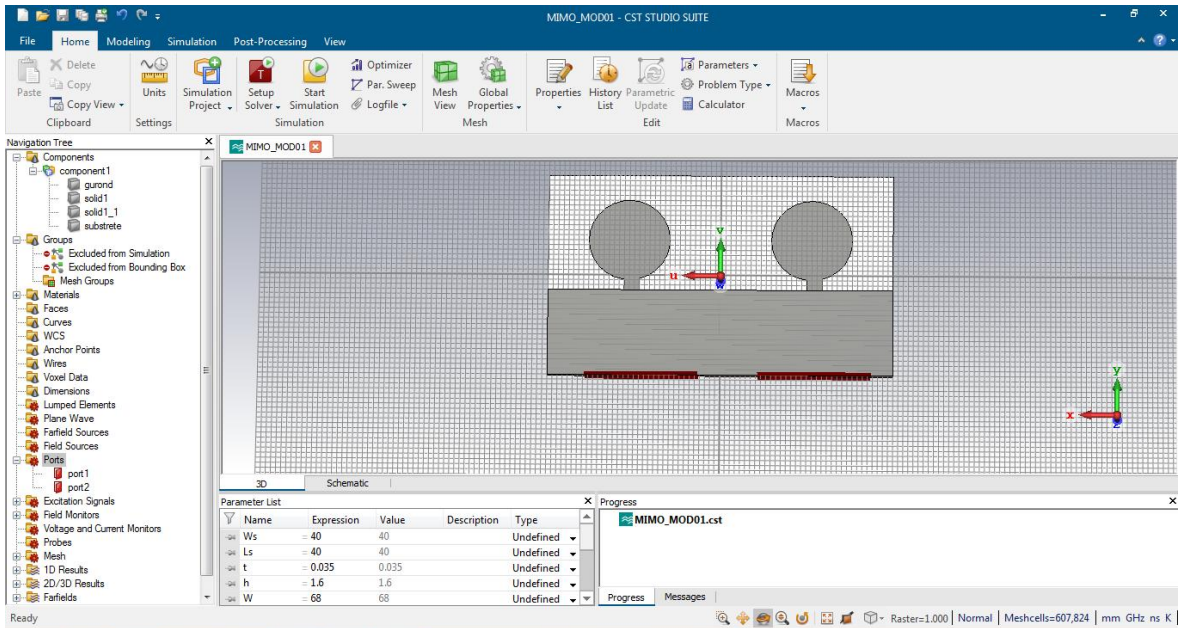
MIMO_MOD01 - CST STUDIO SUITE

File Home Modeling Simulation Post-Processing View

Paste Delete Copy Copy View Clipboard
Units Settings
Simulation Project Setup Solver Start Simulation Optimizer Par. Sweep Logfile Simulation
Mesh View Global Properties Mesh
Properties History List Parametric Update Parameters Problem Type Calculator Edit
Macros Macros

Navigation Tree
Components
component1
gurond
solid1
solid1_1
substrete
Groups
Excluded from Simulation
Excluded from Bounding Box
Mesh Groups
Materials
Faces
Curves
WCS
Anchor Points
Wires
Voxel Data
Dimensions
Lumped Elements
Plane Wave
Farfield Sources
Field Sources
Ports
port1
port2
Excitation Signals
Field Monitors
Voltage and Current Monitors
Probes
Mesh
1D Results
2D/3D Results
Farfields

MIMO_MOD01

v
u
w
y
x
z

3D Schematic

Parameter List

| Name | Expression | Value | Description | Type |
|---|---|---|---|---|
| Ws | = 40 | 40 | | Undefined |
| Ls | = 40 | 40 | | Undefined |
| t | = 0.035 | 0.035 | | Undefined |
| h | = 1.6 | 1.6 | | Undefined |
| W | = 68 | 68 | | Undefined |

Progress
MIMO_MOD01.cst
Progress Messages

Ready
Raster=1.000 Normal Meshcells=607,824 mm GHz ns K